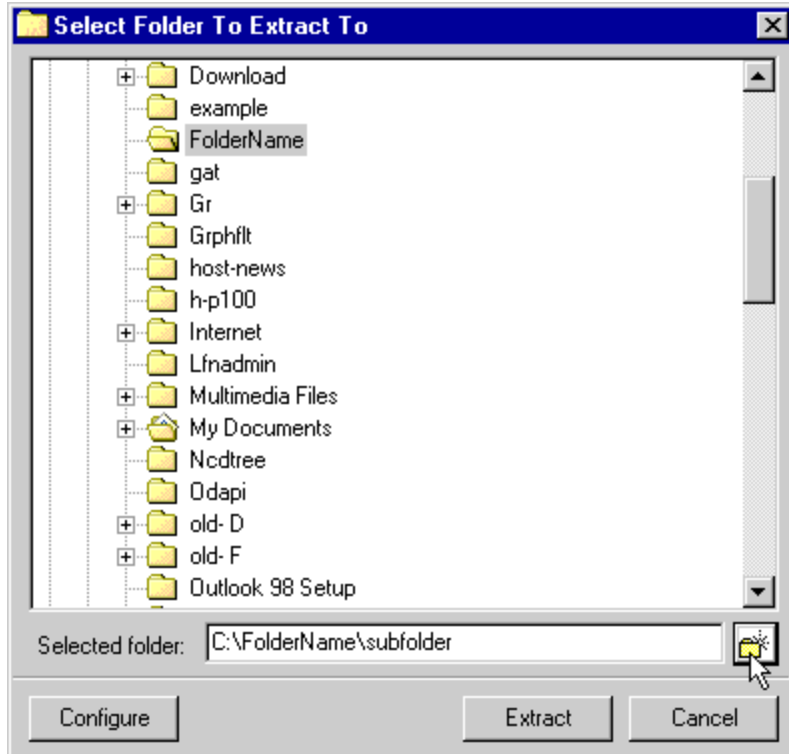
Select Folder To Extract To

Download
example
FolderName
gat
Gr
Grphflt
host-news
h-p100
Internet
Lfnadmin
Multimedia Files
My Documents
Ncdtree
Odapi
old- D
old- F
Outlook 98 Setup

Selected folder: C:\FolderName\subfolder

Configure
Extract
Cancel